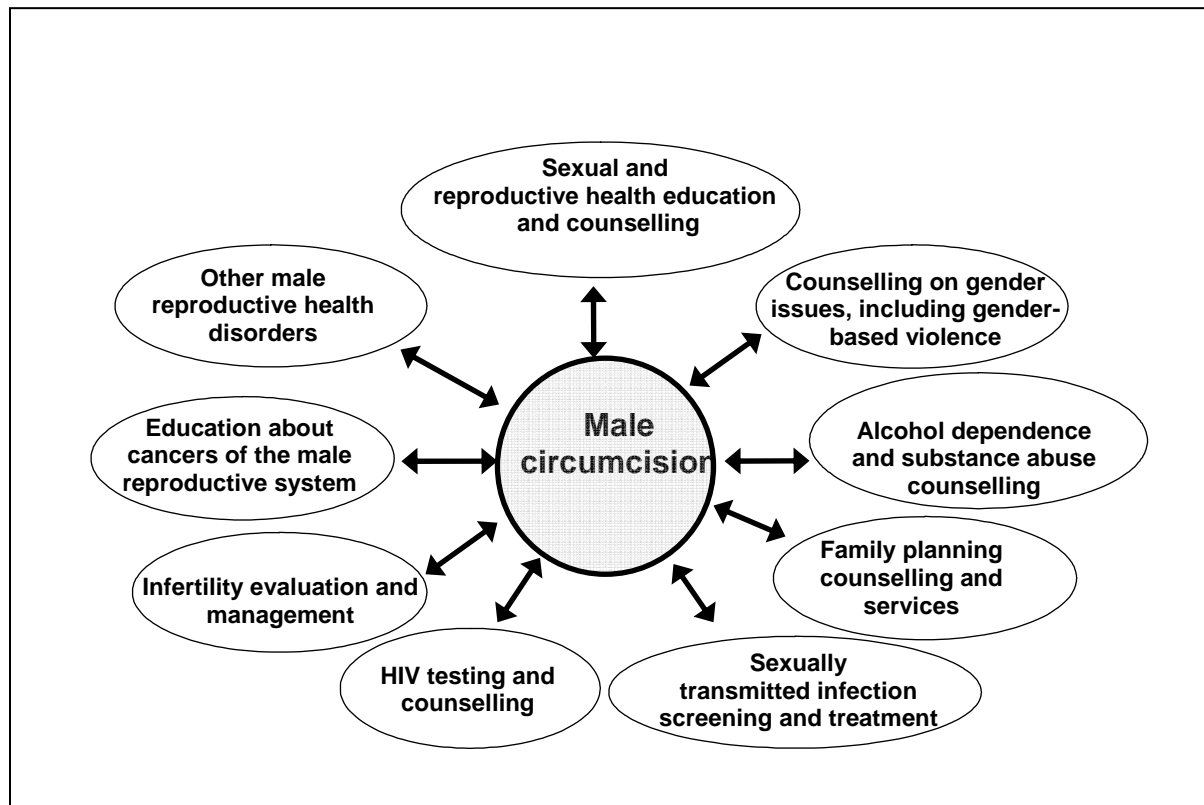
Sexual and reproductive health education and counselling

Other male reproductive health disorders

Counselling on gender issues, including gender-based violence

Male circumcisior

Education about cancers of the male reproductive system

Alcohol dependence and substance abuse counselling

Family planning counselling and services

Infertility evaluation and management

HIV testing and counselling

Sexually transmitted infection screening and treatment